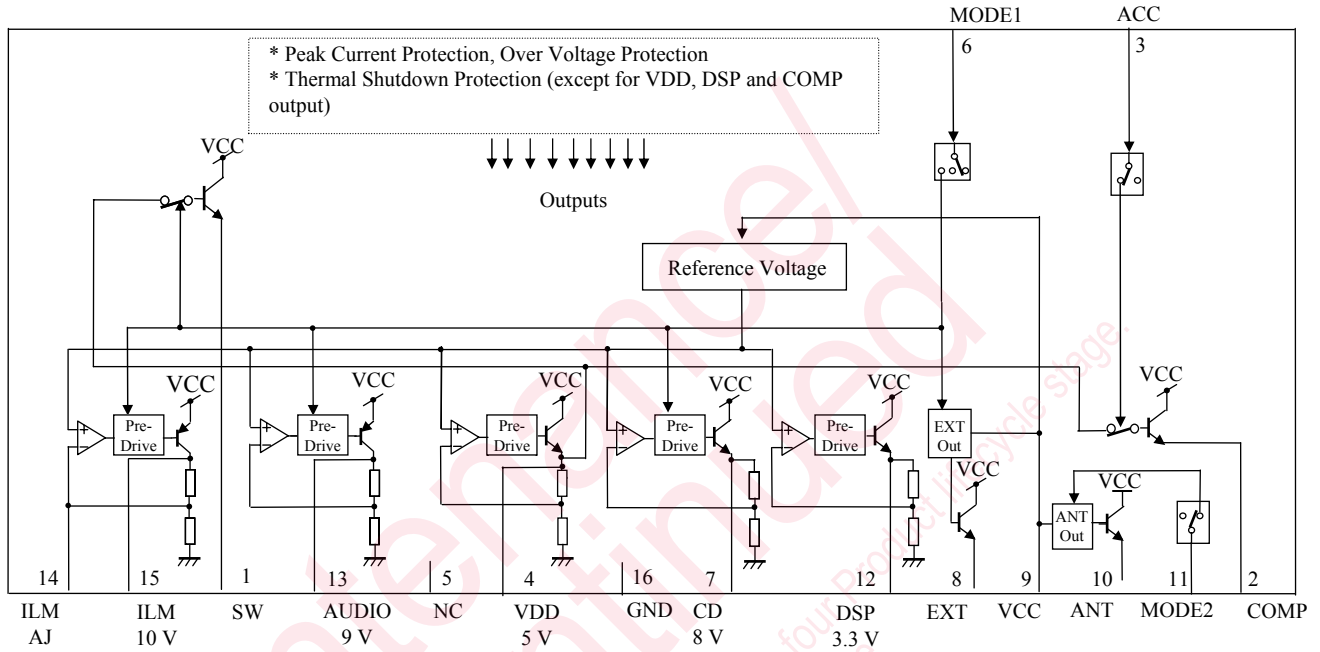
MODE1
ACC
6
3
* Peak Current Protection, Over Voltage Protection
* Thermal Shutdown Protection (except for VDD, DSP and COMP output)
VCC
Outputs
Reference Voltage
VCC
VCC
VCC
VCC
VCC
VCC
Pre-Drive
Pre-Drive
Pre-Drive
Pre-Drive
Pre-Drive
EXT Out
VCC
VCC
ANT Out
14
15
1
13
5
4
16
7
12
8
9
10
11
2
ILM AJ
ILM 10 V
SW
AUDIO 9 V
NC
VDD 5 V
GND
CD 8 V
DSP 3.3 V
EXT
VCC
ANT
MODE2
COMP